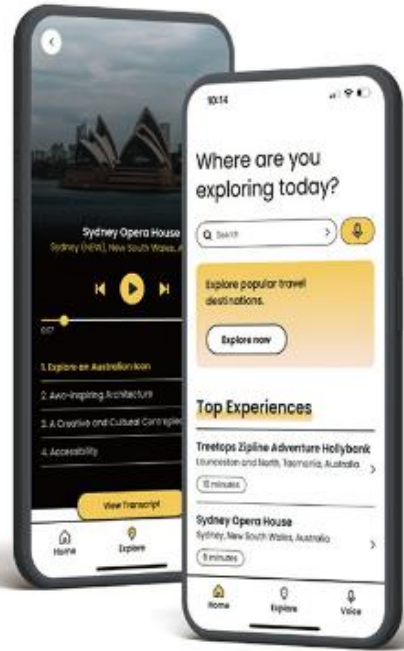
Sydney Opera House
Sydney (NSW), New South Wales, A

0:17

1. Explore an Australian Icon
2. Awe-inspiring Architecture
3. A Creative and Cultural Centrepiec
4. Accessibility

View Transcript

Home
Explore

10:14

Where are you exploring today?

Search

Explore popular travel destinations.

Explore now

Top Experiences

Treetops Zipline Adventure Hollybank
Launceston and North, Tasmania, Australia
15 minutes

Sydney Opera House
Sydney, New South Wales, Australia
9 minutes

Home
Explore
Voice